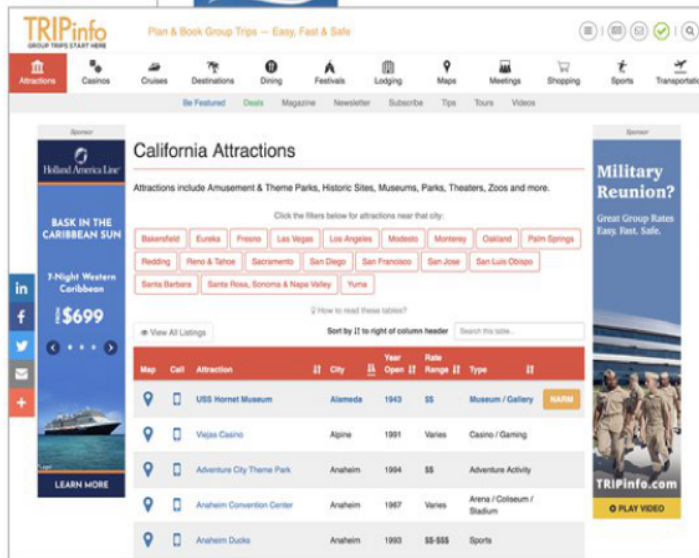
TRIPinfo
GROUP TRIPS START HERE

Plan & Book Group Trips — Easy, Fast & Safe

Attractions Casinos Cruises Destinations Dining Festivals Lodging Maps Meetings Shopping Sports Transportation

Be Featured Deals Magazine Newsletter Subscribe Tips Tours Videos

Sponsor

Holland America Line

BASK IN THE CARIBBEAN SUN

7-Night Western Caribbean

$699

LEARN MORE

California Attractions

Attractions include Amusement & Theme Parks, Historic Sites, Museums, Parks, Theaters, Zoos and more.

Click the filters below for attractions near that city:

Bakersfield Eureka Fresno Las Vegas Los Angeles Modesto Monterey Oakland Palm Springs Redding Reno & Tahoe Sacramento San Diego San Francisco San Jose San Luis Obispo Santa Barbara Santa Rosa, Sonoma & Napa Valley Yuma

How to read these tables?

View All Listings

Sort by ⇅ to right of column header

Search this table...

| Map | Call | Attraction | City | Year Open | Rate Range | Type | |
|---|---|---|---|---|---|---|---|
| | | USS Hornet Museum | Alameda | 1943 | $$ | Museum / Gallery | NARM |
| | | Viejas Casino | Alpine | 1991 | Varies | Casino / Gaming | |
| | | Adventure City Theme Park | Anaheim | 1994 | $$ | Adventure Activity | |
| | | Anaheim Convention Center | Anaheim | 1967 | Varies | Arena / Coliseum / Stadium | |
| | | Anaheim Ducks | Anaheim | 1993 | $$-$$$ | Sports | |

Sponsor

Military Reunion?

Great Group Rates Easy. Fast. Safe.

TRIPinfo.com

PLAY VIDEO